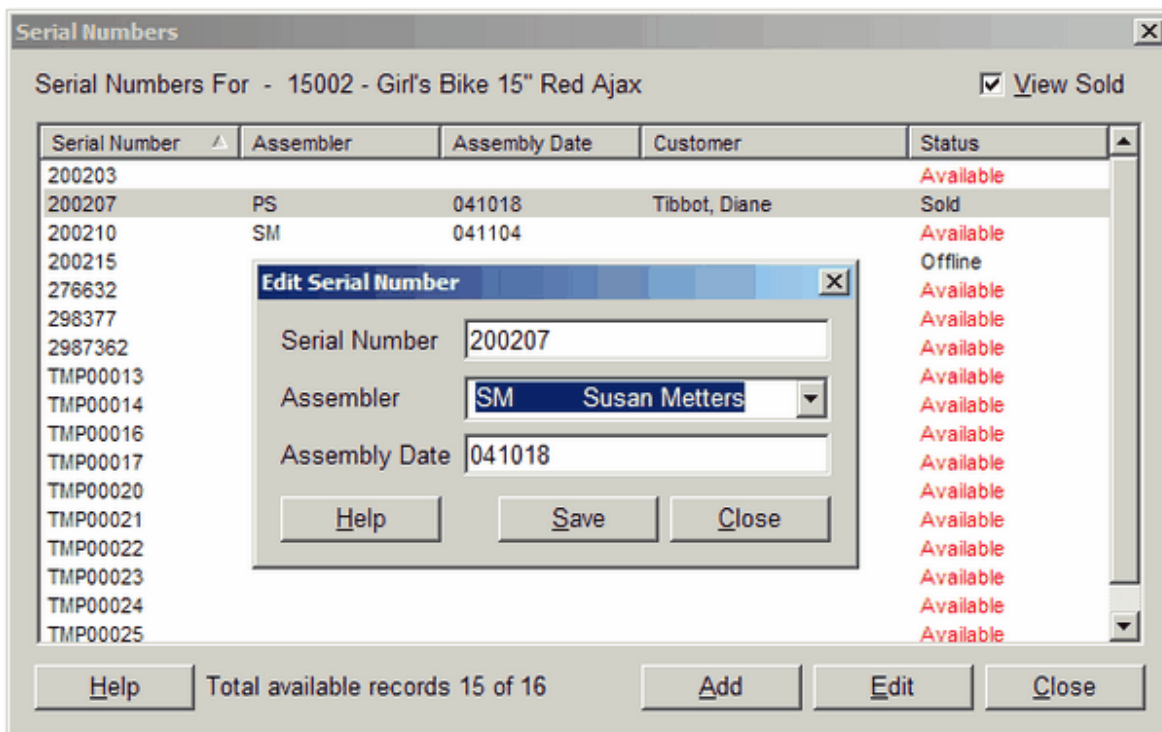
Serial Numbers

Serial Numbers For - 15002 - Girl's Bike 15" Red Ajax

View Sold

| Serial Number | Assembler | Assembly Date | Customer | Status |
|---|---|---|---|---|
| 200203 | | | | Available |
| 200207 | PS | 041018 | Tibbot, Diane | Sold |
| 200210 | SM | 041104 | | Available |
| 200215 | | | | Offline |
| 276632 | | | | Available |
| 298377 | | | | Available |
| 2987362 | | | | Available |
| TMP00013 | | | | Available |
| TMP00014 | | | | Available |
| TMP00016 | | | | Available |
| TMP00017 | | | | Available |
| TMP00020 | | | | Available |
| TMP00021 | | | | Available |
| TMP00022 | | | | Available |
| TMP00023 | | | | Available |
| TMP00024 | | | | Available |
| TMP00025 | | | | Available |

Edit Serial Number

Serial Number 200207

Assembler SM Susan Metters

Assembly Date 041018

Help Save Close

Help Total available records 15 of 16 Add Edit Close